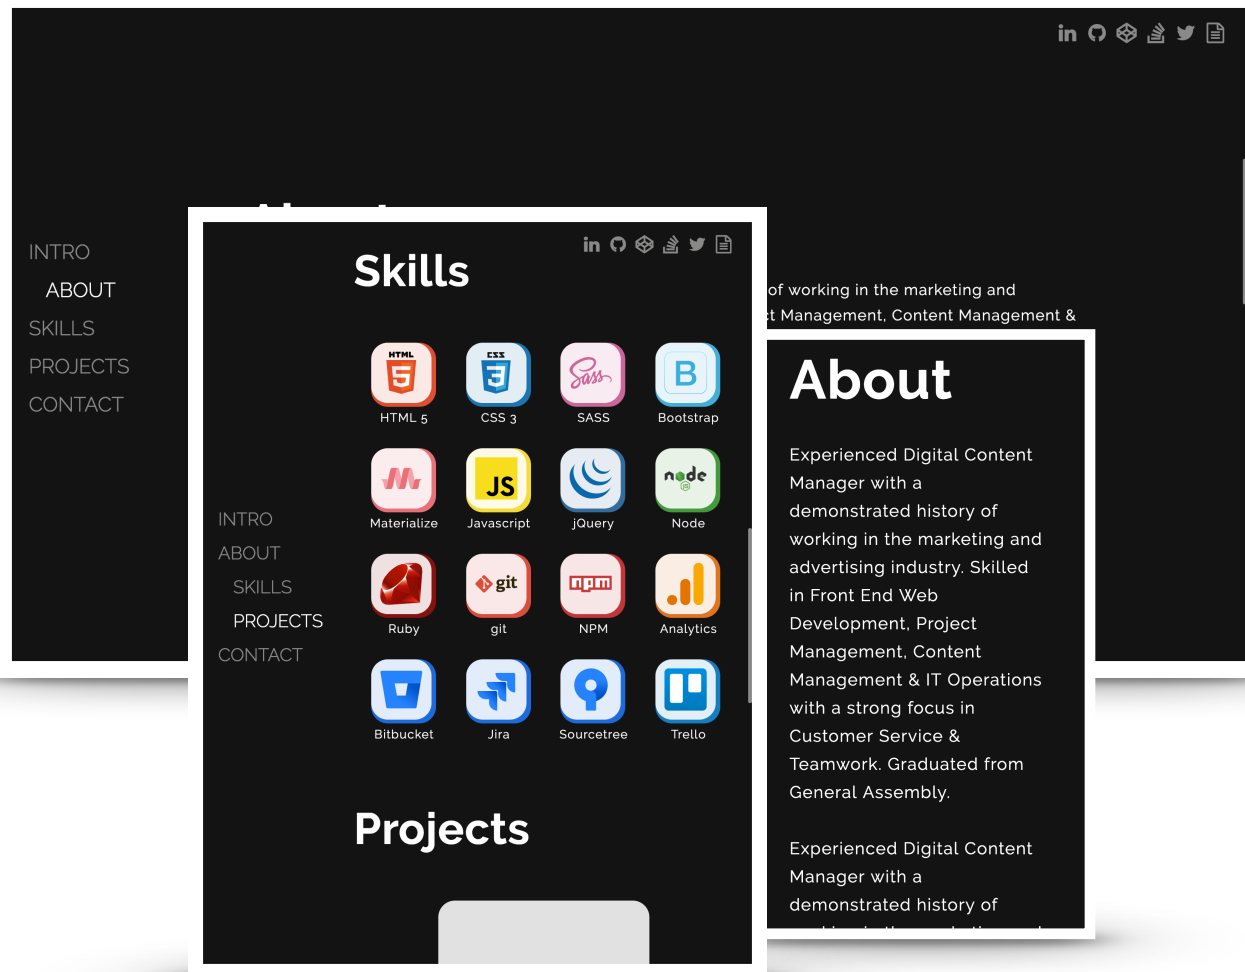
INTRO
ABOUT
SKILLS
PROJECTS
CONTACT

of working in the marketing and
t Management, Content Management &

Skills

HTML
HTML 5
CSS
CSS 3
Sass
SASS
B
Bootstrap
Materialize
JS
Javascript
jQuery
node
Node
Ruby
git
git
npm
NPM
Analytics
Bitbucket
Jira
Sourcetree
Trello

Projects

INTRO
ABOUT
SKILLS
PROJECTS
CONTACT

About

Experienced Digital Content Manager with a demonstrated history of working in the marketing and advertising industry. Skilled in Front End Web Development, Project Management, Content Management & IT Operations with a strong focus in Customer Service & Teamwork. Graduated from General Assembly.

Experienced Digital Content Manager with a demonstrated history of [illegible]